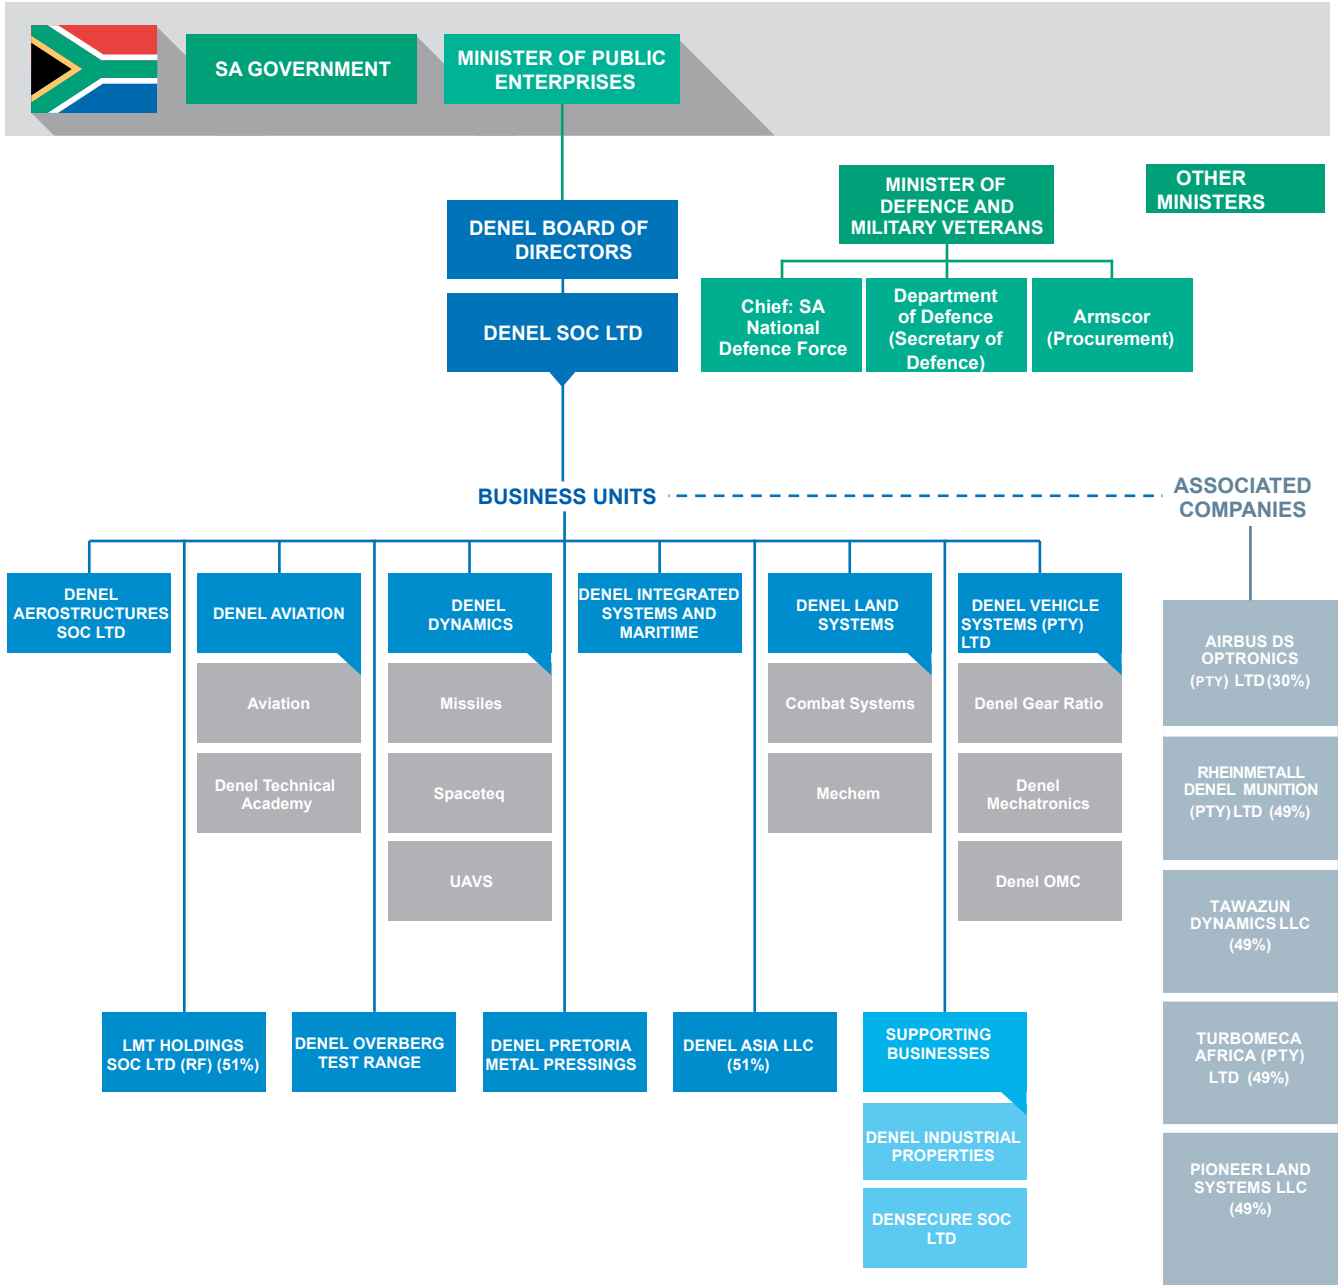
SA GOVERNMENT

MINISTER OF PUBLIC ENTERPRISES

MINISTER OF DEFENCE AND MILITARY VETERANS

OTHER MINISTERS

DENEL BOARD OF DIRECTORS

DENEL SOC LTD

Chief: SA National Defence Force

Department of Defence (Secretary of Defence)

Armscor (Procurement)

BUSINESS UNITS

ASSOCIATED COMPANIES

DENEL AEROSTRUCTURES SOC LTD

DENEL AVIATION

Aviation

Denel Technical Academy

DENEL DYNAMICS

Missiles

Spaceteq

UAVS

DENEL INTEGRATED SYSTEMS AND MARITIME

DENEL LAND SYSTEMS

Combat Systems

Mechem

DENEL VEHICLE SYSTEMS (PTY) LTD

Denel Gear Ratio

Denel Mechatronics

Denel OMC

AIRBUS DS OPTRONICS (PTY) LTD (30%)

RHEINMETALL DENEL MUNITION (PTY) LTD (49%)

TAWAZUN DYNAMICS LLC (49%)

TURBOMECA AFRICA (PTY) LTD (49%)

PIONEER LAND SYSTEMS LLC (49%)

LMT HOLDINGS SOC LTD (RF) (51%)

DENEL OVERBERG TEST RANGE

DENEL PRETORIA METAL PRESSINGS

DENEL ASIA LLC (51%)

SUPPORTING BUSINESSES

DENEL INDUSTRIAL PROPERTIES

DENSECURE SOC LTD